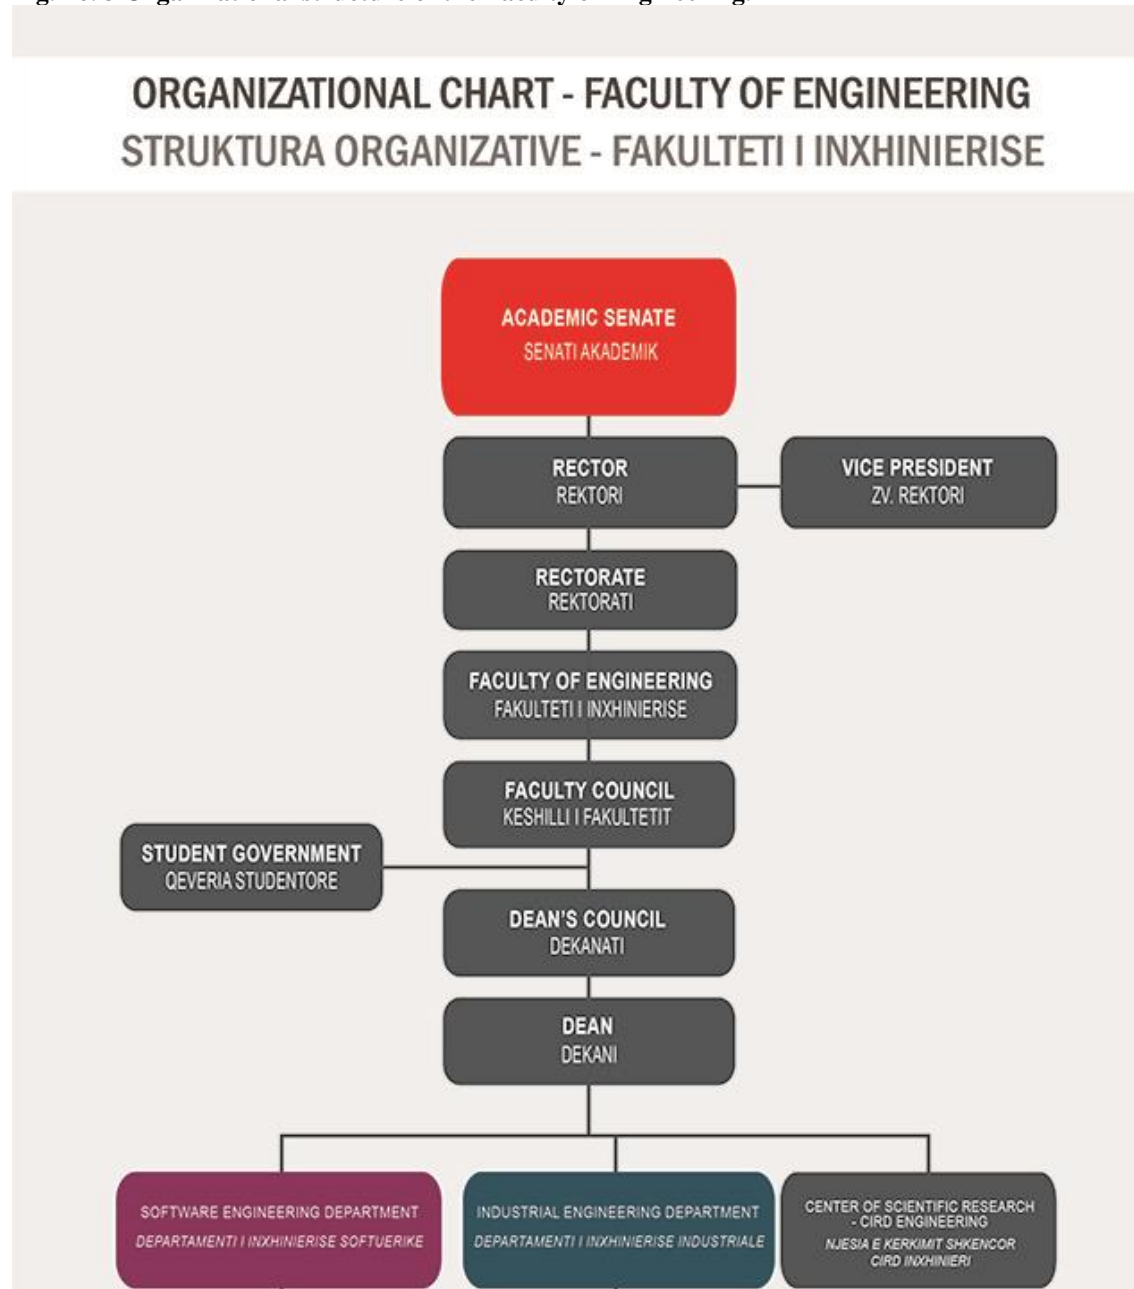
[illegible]

ORGANIZATIONAL CHART - FACULTY OF ENGINEERING
STRUKTURA ORGANIZATIVE - FAKULTETI I INXHINIERISE

ACADEMIC SENATE
SENATI AKADEMIK

RECTOR
REKTORI

VICE PRESIDENT
ZV. REKTORI

RECTORATE
REKTORATI

FACULTY OF ENGINEERING
FAKULTETI I INXHINIERISE

FACULTY COUNCIL
KESHILLI I FAKULTETIT

STUDENT GOVERNMENT
QEVERIA STUDENTORE

DEAN'S COUNCIL
DEKANATI

DEAN
DEKANI

SOFTWARE ENGINEERING DEPARTMENT
DEPARTAMENTI I INXHINIERISE SOFTUERIKE

INDUSTRIAL ENGINEERING DEPARTMENT
DEPARTAMENTI I INXHINIERISE INDUSTRIALE

CENTER OF SCIENTIFIC RESEARCH - CIRD ENGINEERING
NJESIA E KERKIMIT SHKENCOR CIRD INXHINIERI